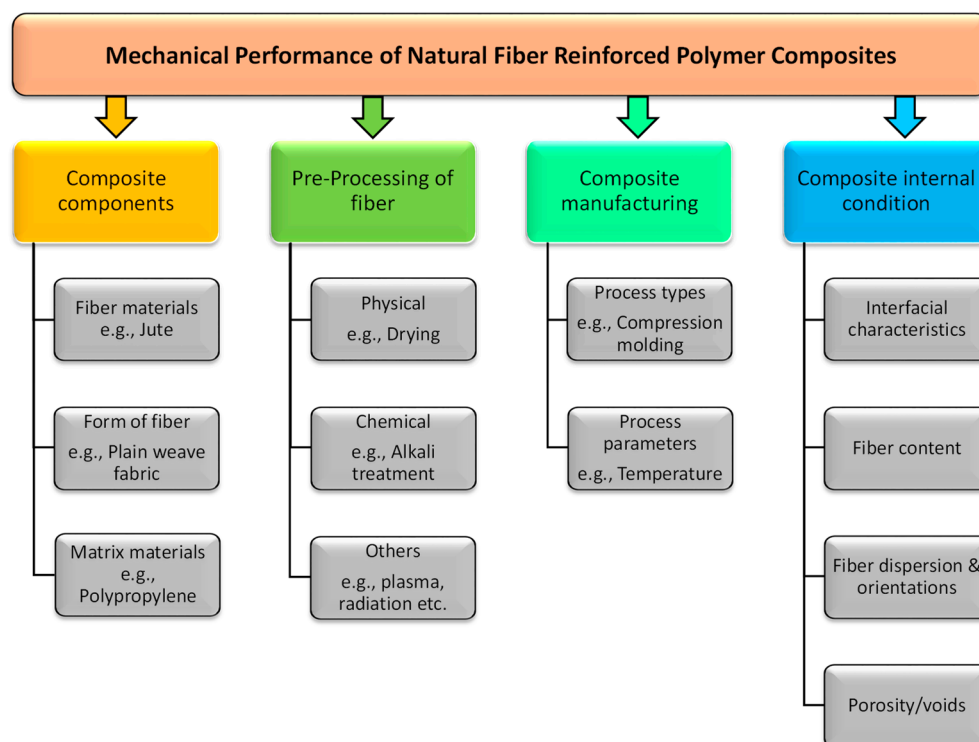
Mechanical Performance of Natural Fiber Reinforced Polymer Composites

Composite components

Fiber materials
e.g., Jute

Form of fiber
e.g., Plain weave fabric

Matrix materials
e.g., Polypropylene

Pre-Processing of fiber

Physical
e.g., Drying

Chemical
e.g., Alkali treatment

Others
e.g., plasma, radiation etc.

Composite manufacturing

Process types
e.g., Compression molding

Process parameters
e.g., Temperature

Composite internal condition

Interfacial characteristics

Fiber content

Fiber dispersion & orientations

Porosity/voids